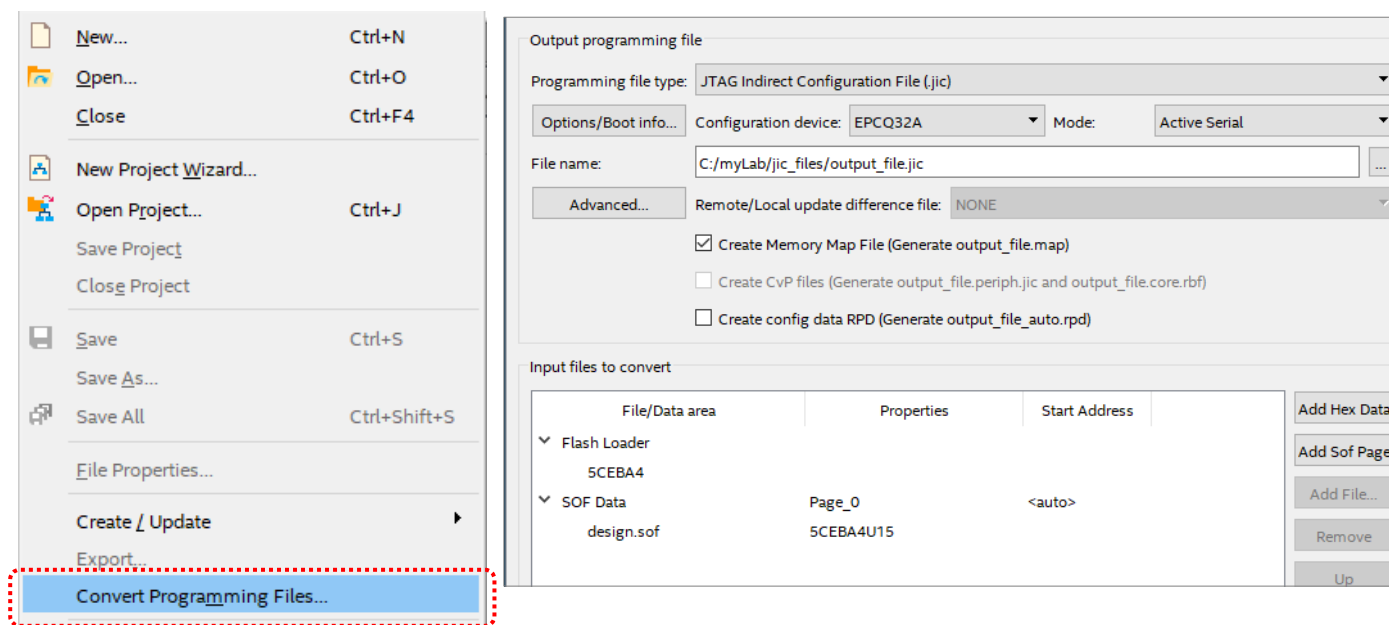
New... Ctrl+N
Open... Ctrl+O
Close Ctrl+F4
New Project Wizard...
Open Project... Ctrl+J
Save Project
Close Project
Save Ctrl+S
Save As...
Save All Ctrl+Shift+S
File Properties...
Create / Update
Export...
Convert Programming Files...

Output programming file
Programming file type: JTAG Indirect Configuration File (.jic)
Options/Boot info... Configuration device: EPCQ32A Mode: Active Serial
File name: C:/myLab/jic_files/output_file.jic ...
Advanced... Remote/Local update difference file: NONE
Create Memory Map File (Generate output_file.map)
Create CvP files (Generate output_file.periph.jic and output_file.core.rbf)
Create config data RPD (Generate output_file_auto.rpd)

Input files to convert

| File/Data area | Properties | Start Address |
|---|---|---|
| Flash Loader | | |
| 5CEBA4 | | |
| SOF Data | Page_0 | <auto> |
| design.sof | 5CEBA4U15 | |

Add Hex Data
Add Sof Page
Add File...
Remove
Up